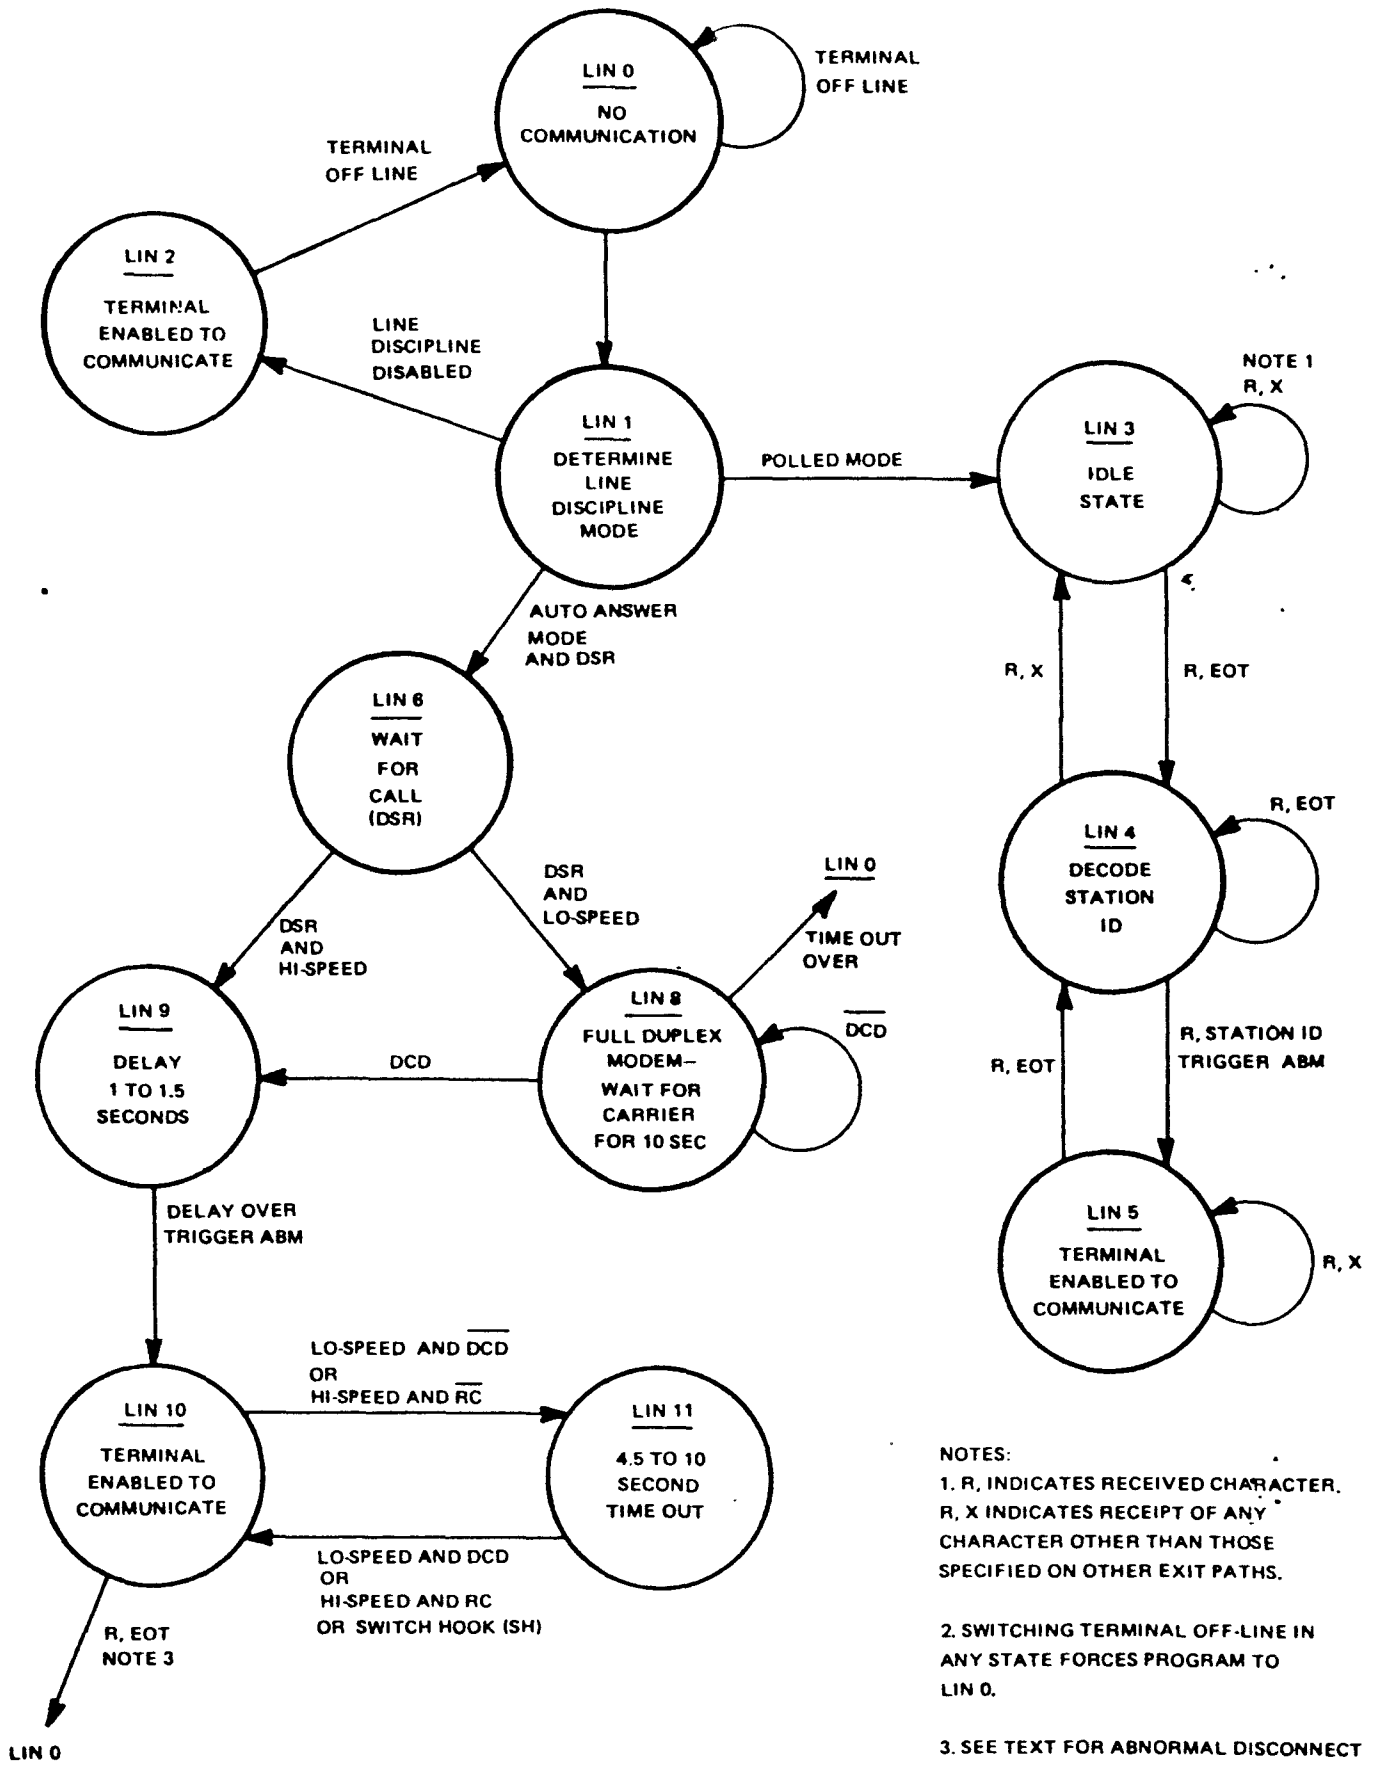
LIN 0
NO COMMUNICATION

TERMINAL OFF LINE

TERMINAL OFF LINE

LIN 2
TERMINAL ENABLED TO COMMUNICATE

LINE DISCIPLINE DISABLED

LIN 1
DETERMINE LINE DISCIPLINE MODE

POLLED MODE

NOTE 1
R, X

LIN 3
IDLE STATE

AUTO ANSWER MODE AND DSR

LIN 6
WAIT FOR CALL (DSR)

R, X

R, EOT

R, EOT

LIN 4
DECODE STATION ID

DSR AND LO-SPEED

LIN 0

TIME OUT OVER

DSR AND HI-SPEED

LIN 9
DELAY 1 TO 1.5 SECONDS

DCD

LIN 8
FULL DUPLEX MODEM– WAIT FOR CARRIER FOR 10 SEC

$\overline{DCD}$

R, EOT

R, STATION ID TRIGGER ABM

LIN 5
TERMINAL ENABLED TO COMMUNICATE

R, X

DELAY OVER TRIGGER ABM

LO-SPEED AND $\overline{DCD}$
OR
HI-SPEED AND $\overline{RC}$

LIN 10
TERMINAL ENABLED TO COMMUNICATE

LIN 11
4.5 TO 10 SECOND TIME OUT

LO-SPEED AND DCD
OR
HI-SPEED AND RC
OR SWITCH HOOK (SH)

R, EOT
NOTE 3

LIN 0

NOTES:
1. R, INDICATES RECEIVED CHARACTER. R, X INDICATES RECEIPT OF ANY CHARACTER OTHER THAN THOSE SPECIFIED ON OTHER EXIT PATHS.

2. SWITCHING TERMINAL OFF-LINE IN ANY STATE FORCES PROGRAM TO LIN 0.

3. SEE TEXT FOR ABNORMAL DISCONNECT